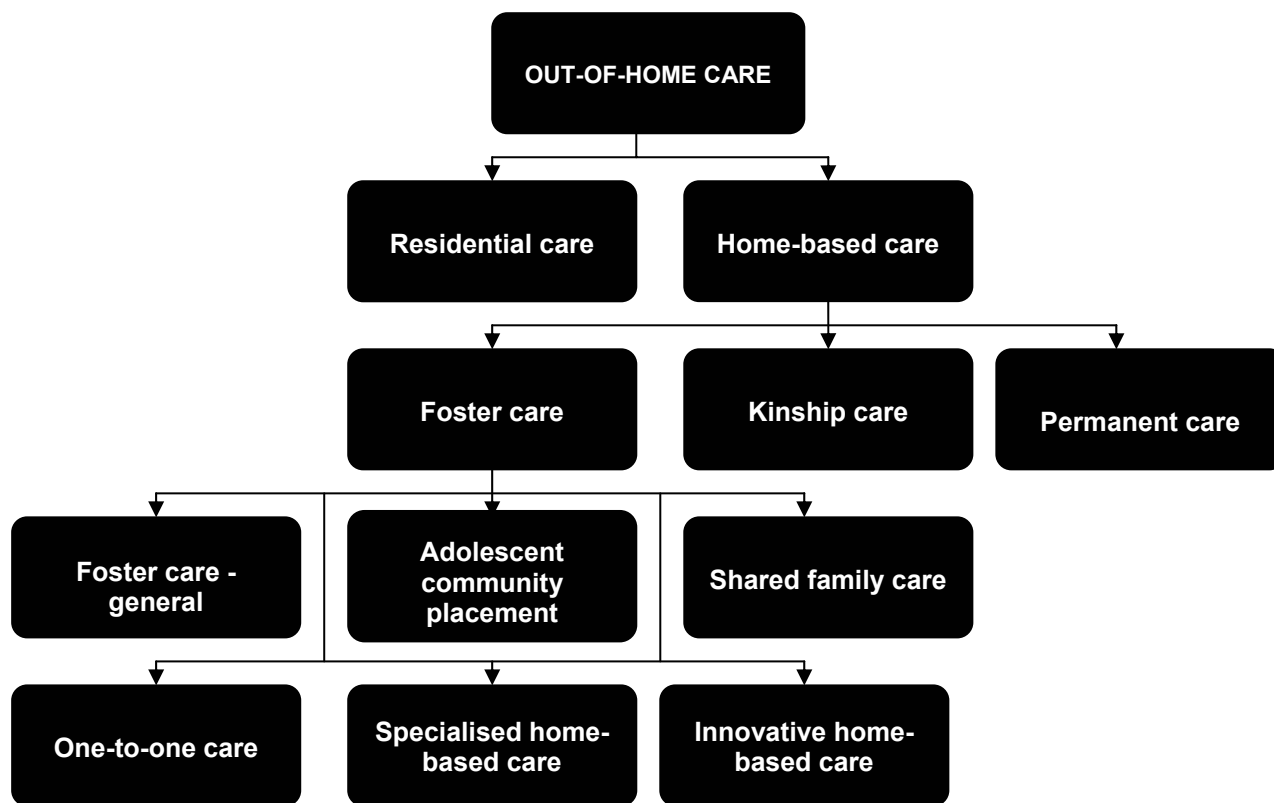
OUT-OF-HOME CARE

Residential care

Home-based care

Foster care

Kinship care

Permanent care

Foster care - general

Adolescent community placement

Shared family care

One-to-one care

Specialised home-based care

Innovative home-based care